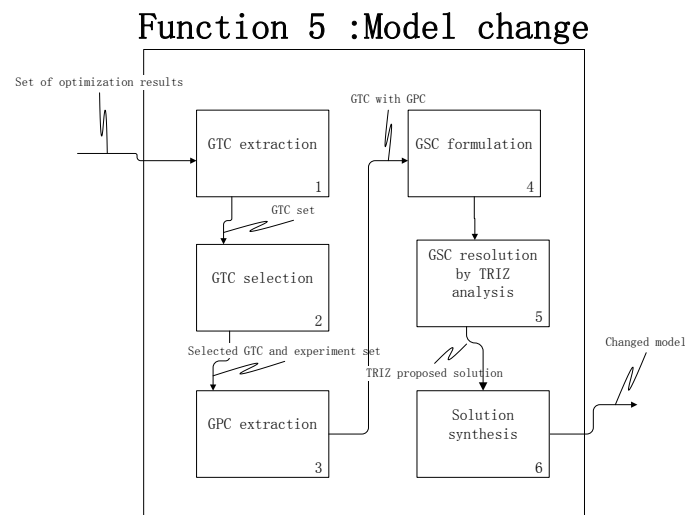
Function 5 :Model change

Set of optimization results

GTC extraction
1

GTC set

GTC selection
2

Selected GTC and experiment set

GPC extraction
3

GTC with GPC

GSC formulation
4

GSC resolution by TRIZ analysis
5

TRIZ proposed solution

Solution synthesis
6

Changed model